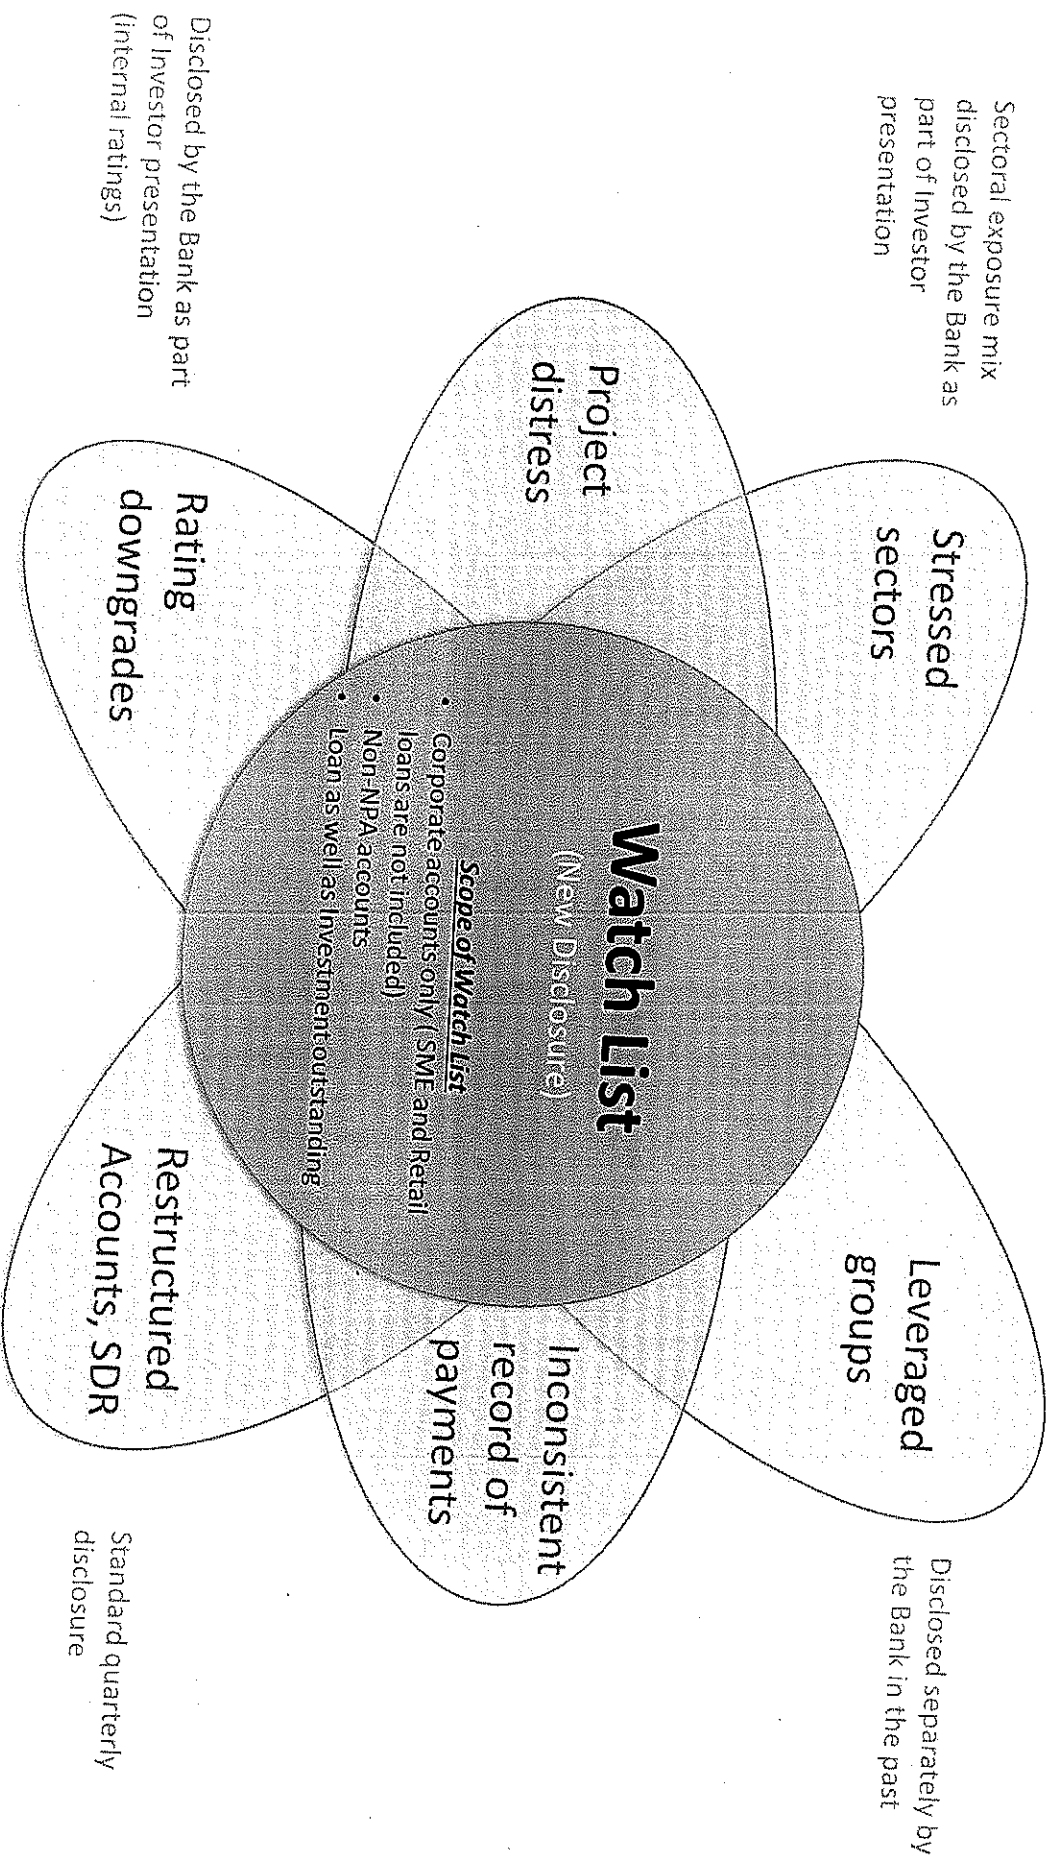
Sectoral exposure mix disclosed by the Bank as part of Investor presentation

Disclosed by the Bank as part of Investor presentation (internal ratings)

Stressed sectors

Project distress

Rating downgrades

Watch List
(New Disclosure)

Scope of Watch List
• Corporate accounts only (SME and Retail loans are not included)
• Non-NPA accounts
• Loan as well as investment outstanding

Leveraged groups

Inconsistent record of payments

Restructured Accounts, SDR

Disclosed separately by the Bank in the past

Standard quarterly disclosure